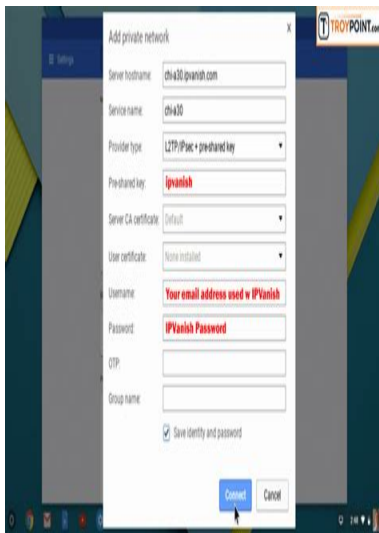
TROYPOINT.com

Settings

Add private network

×

Server hostname: chi-a30.ipvanish.com

Service name: chi-a30

Provider type: L2TP/IPsec + pre-shared key

Pre-shared key: ipvanish

Server CA certificate: Default

User certificate: None installed

Username: Your email address used w IPVanish

Password: IPVanish Password

OTP:

Group name:

Save identity and password

Connect

Cancel

2:48